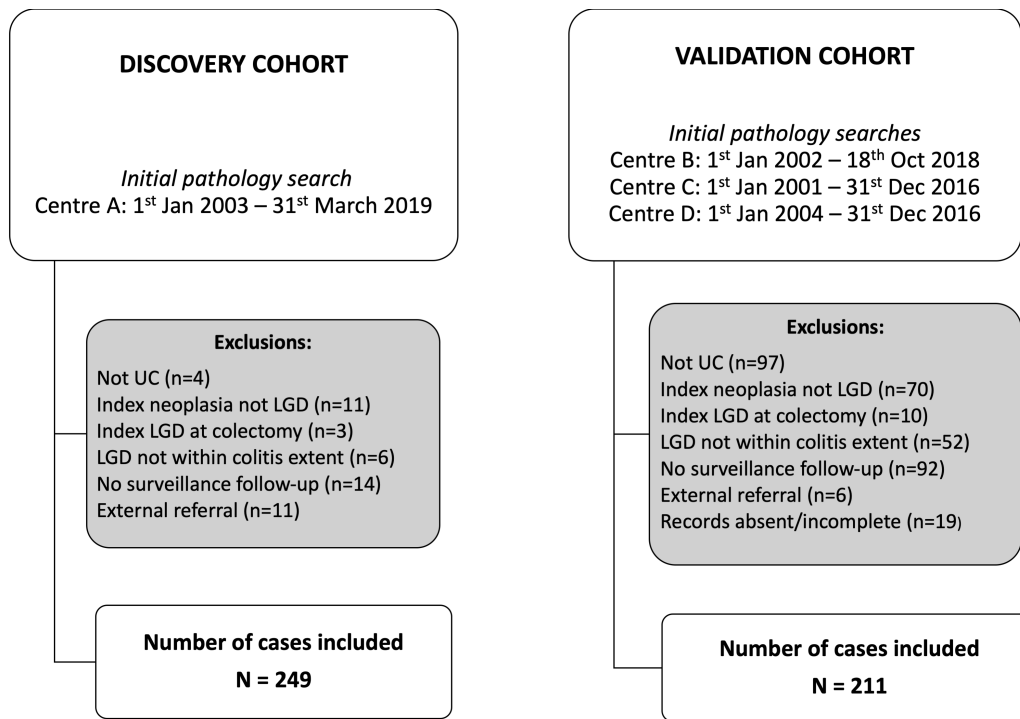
DISCOVERY COHORT

*Initial pathology search*
Centre A: 1$^{st}$ Jan 2003 – 31$^{st}$ March 2019

Exclusions:
Not UC (n=4)
Index neoplasia not LGD (n=11)
Index LGD at colectomy (n=3)
LGD not within colitis extent (n=6)
No surveillance follow-up (n=14)
External referral (n=11)

Number of cases included
N = 249

VALIDATION COHORT

*Initial pathology searches*
Centre B: 1$^{st}$ Jan 2002 – 18$^{th}$ Oct 2018
Centre C: 1$^{st}$ Jan 2001 – 31$^{st}$ Dec 2016
Centre D: 1$^{st}$ Jan 2004 – 31$^{st}$ Dec 2016

Exclusions:
Not UC (n=97)
Index neoplasia not LGD (n=70)
Index LGD at colectomy (n=10)
LGD not within colitis extent (n=52)
No surveillance follow-up (n=92)
External referral (n=6)
Records absent/incomplete (n=19)

Number of cases included
N = 211